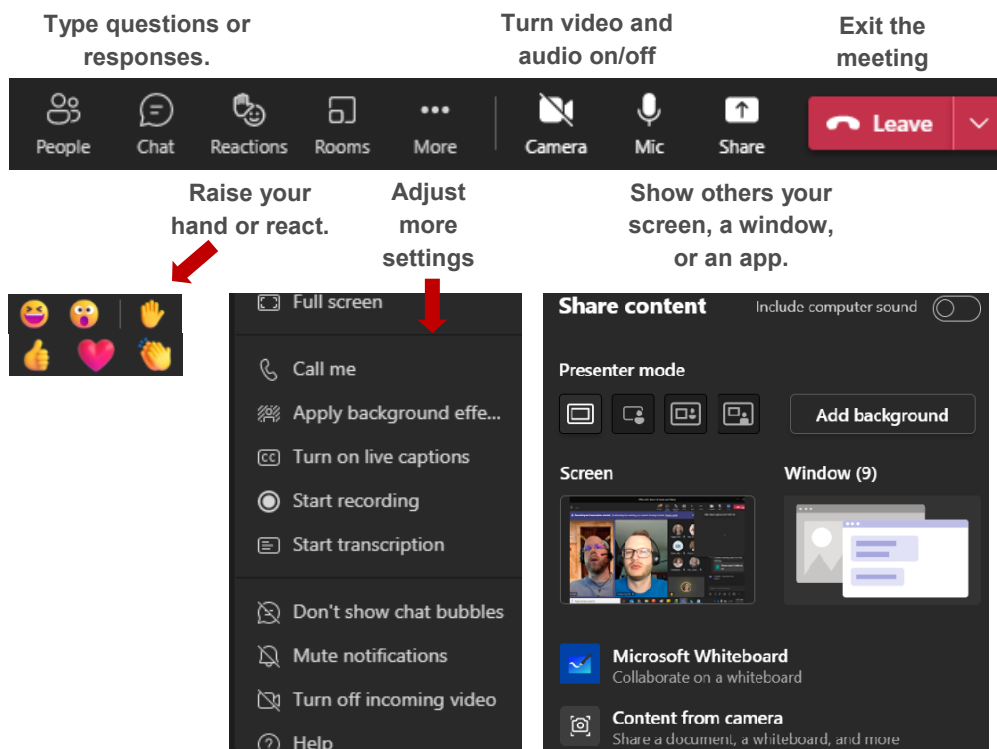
Type questions or responses.

Turn video and audio on/off

Exit the meeting

People Chat Reactions Rooms More Camera Mic Share Leave

Raise your hand or react.

Adjust more settings

Show others your screen, a window, or an app.

Full screen

Call me

Apply background effe...

Turn on live captions

Start recording

Start transcription

Don't show chat bubbles

Mute notifications

Turn off incoming video

Help

Share content

Include computer sound

Presenter mode

Add background

Screen

Window (9)

Microsoft Whiteboard
Collaborate on a whiteboard

Content from camera
Share a document, a whiteboard, and more